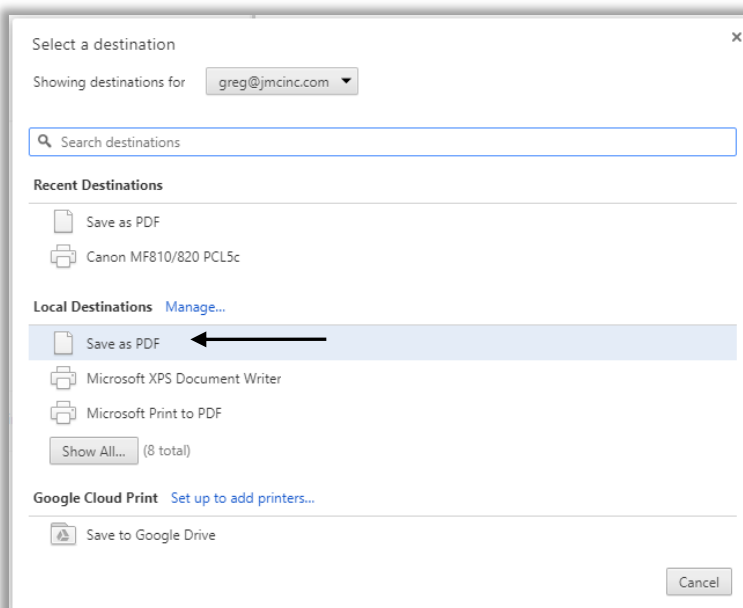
Select a destination

×

Showing destinations for greg@jmcinc.com ▼

Search destinations

Recent Destinations

Save as PDF

Canon MF810/820 PCL5c

Local Destinations Manage...

Save as PDF

Microsoft XPS Document Writer

Microsoft Print to PDF

Show All... (8 total)

Google Cloud Print Set up to add printers...

Save to Google Drive

Cancel